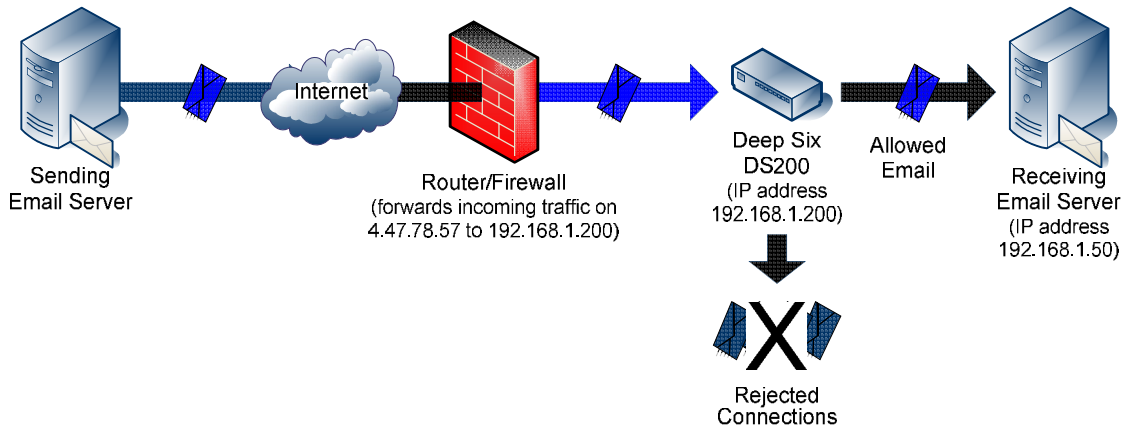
Internet

Sending Email Server

Router/Firewall (forwards incoming traffic on 4.47.78.57 to 192.168.1.200)

Deep Six DS200 (IP address 192.168.1.200)

Allowed Email

Receiving Email Server (IP address 192.168.1.50)

X

Rejected Connections